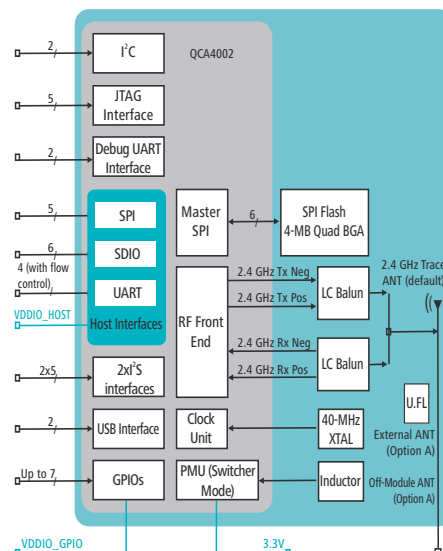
2
I$^2$C
QCA4002
5
JTAG Interface
2
Debug UART Interface
5
SPI
6
SDIO
4 (with flow control)
UART
VDDIO_HOST
Host Interfaces
Master SPI
6
SPI Flash 4-MB Quad BGA
RF Front End
2.4 GHz Tx Neg
2.4 GHz Tx Pos
LC Balun
2.4 GHz Trace ANT (default)
2.4 GHz Rx Neg
2.4 GHz Rx Pos
LC Balun
2x5
2xI$^2$S interfaces
U.FL
External ANT (Option A)
2
USB Interface
Clock Unit
40-MHz XTAL
Up to 7
GPIOs
PMU (Switcher Mode)
Inductor
Off-Module ANT (Option A)
VDDIO_GPIO
3.3V